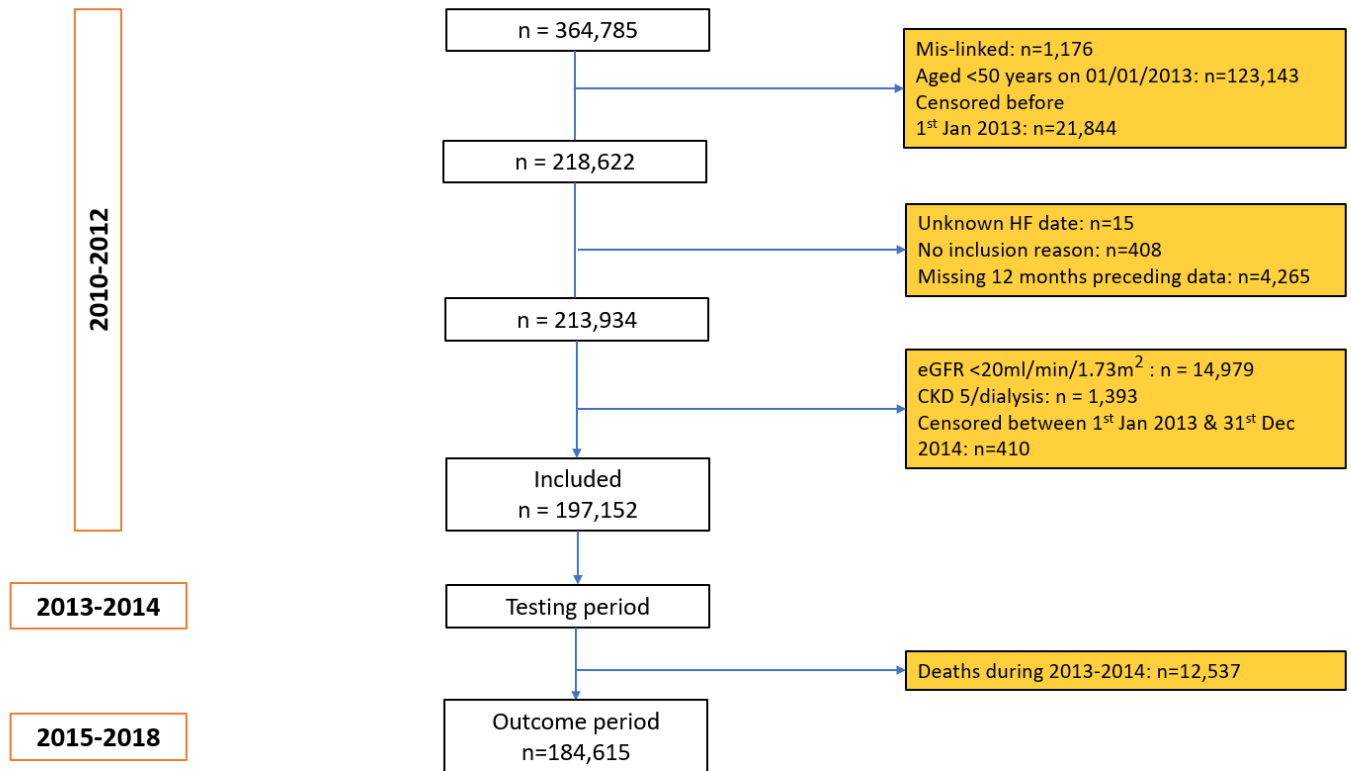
2010-2012

n = 364,785

Mis-linked: n=1,176
Aged <50 years on 01/01/2013: n=123,143
Censored before $1^{st}$ Jan 2013: n=21,844

n = 218,622

Unknown HF date: n=15
No inclusion reason: n=408
Missing 12 months preceding data: n=4,265

n = 213,934

eGFR <20ml/min/1.73m$^2$ : n = 14,979
CKD 5/dialysis: n = 1,393
Censored between $1^{st}$ Jan 2013 & $31^{st}$ Dec 2014: n=410

Included
n = 197,152

2013-2014

Testing period

Deaths during 2013-2014: n=12,537

2015-2018

Outcome period
n=184,615